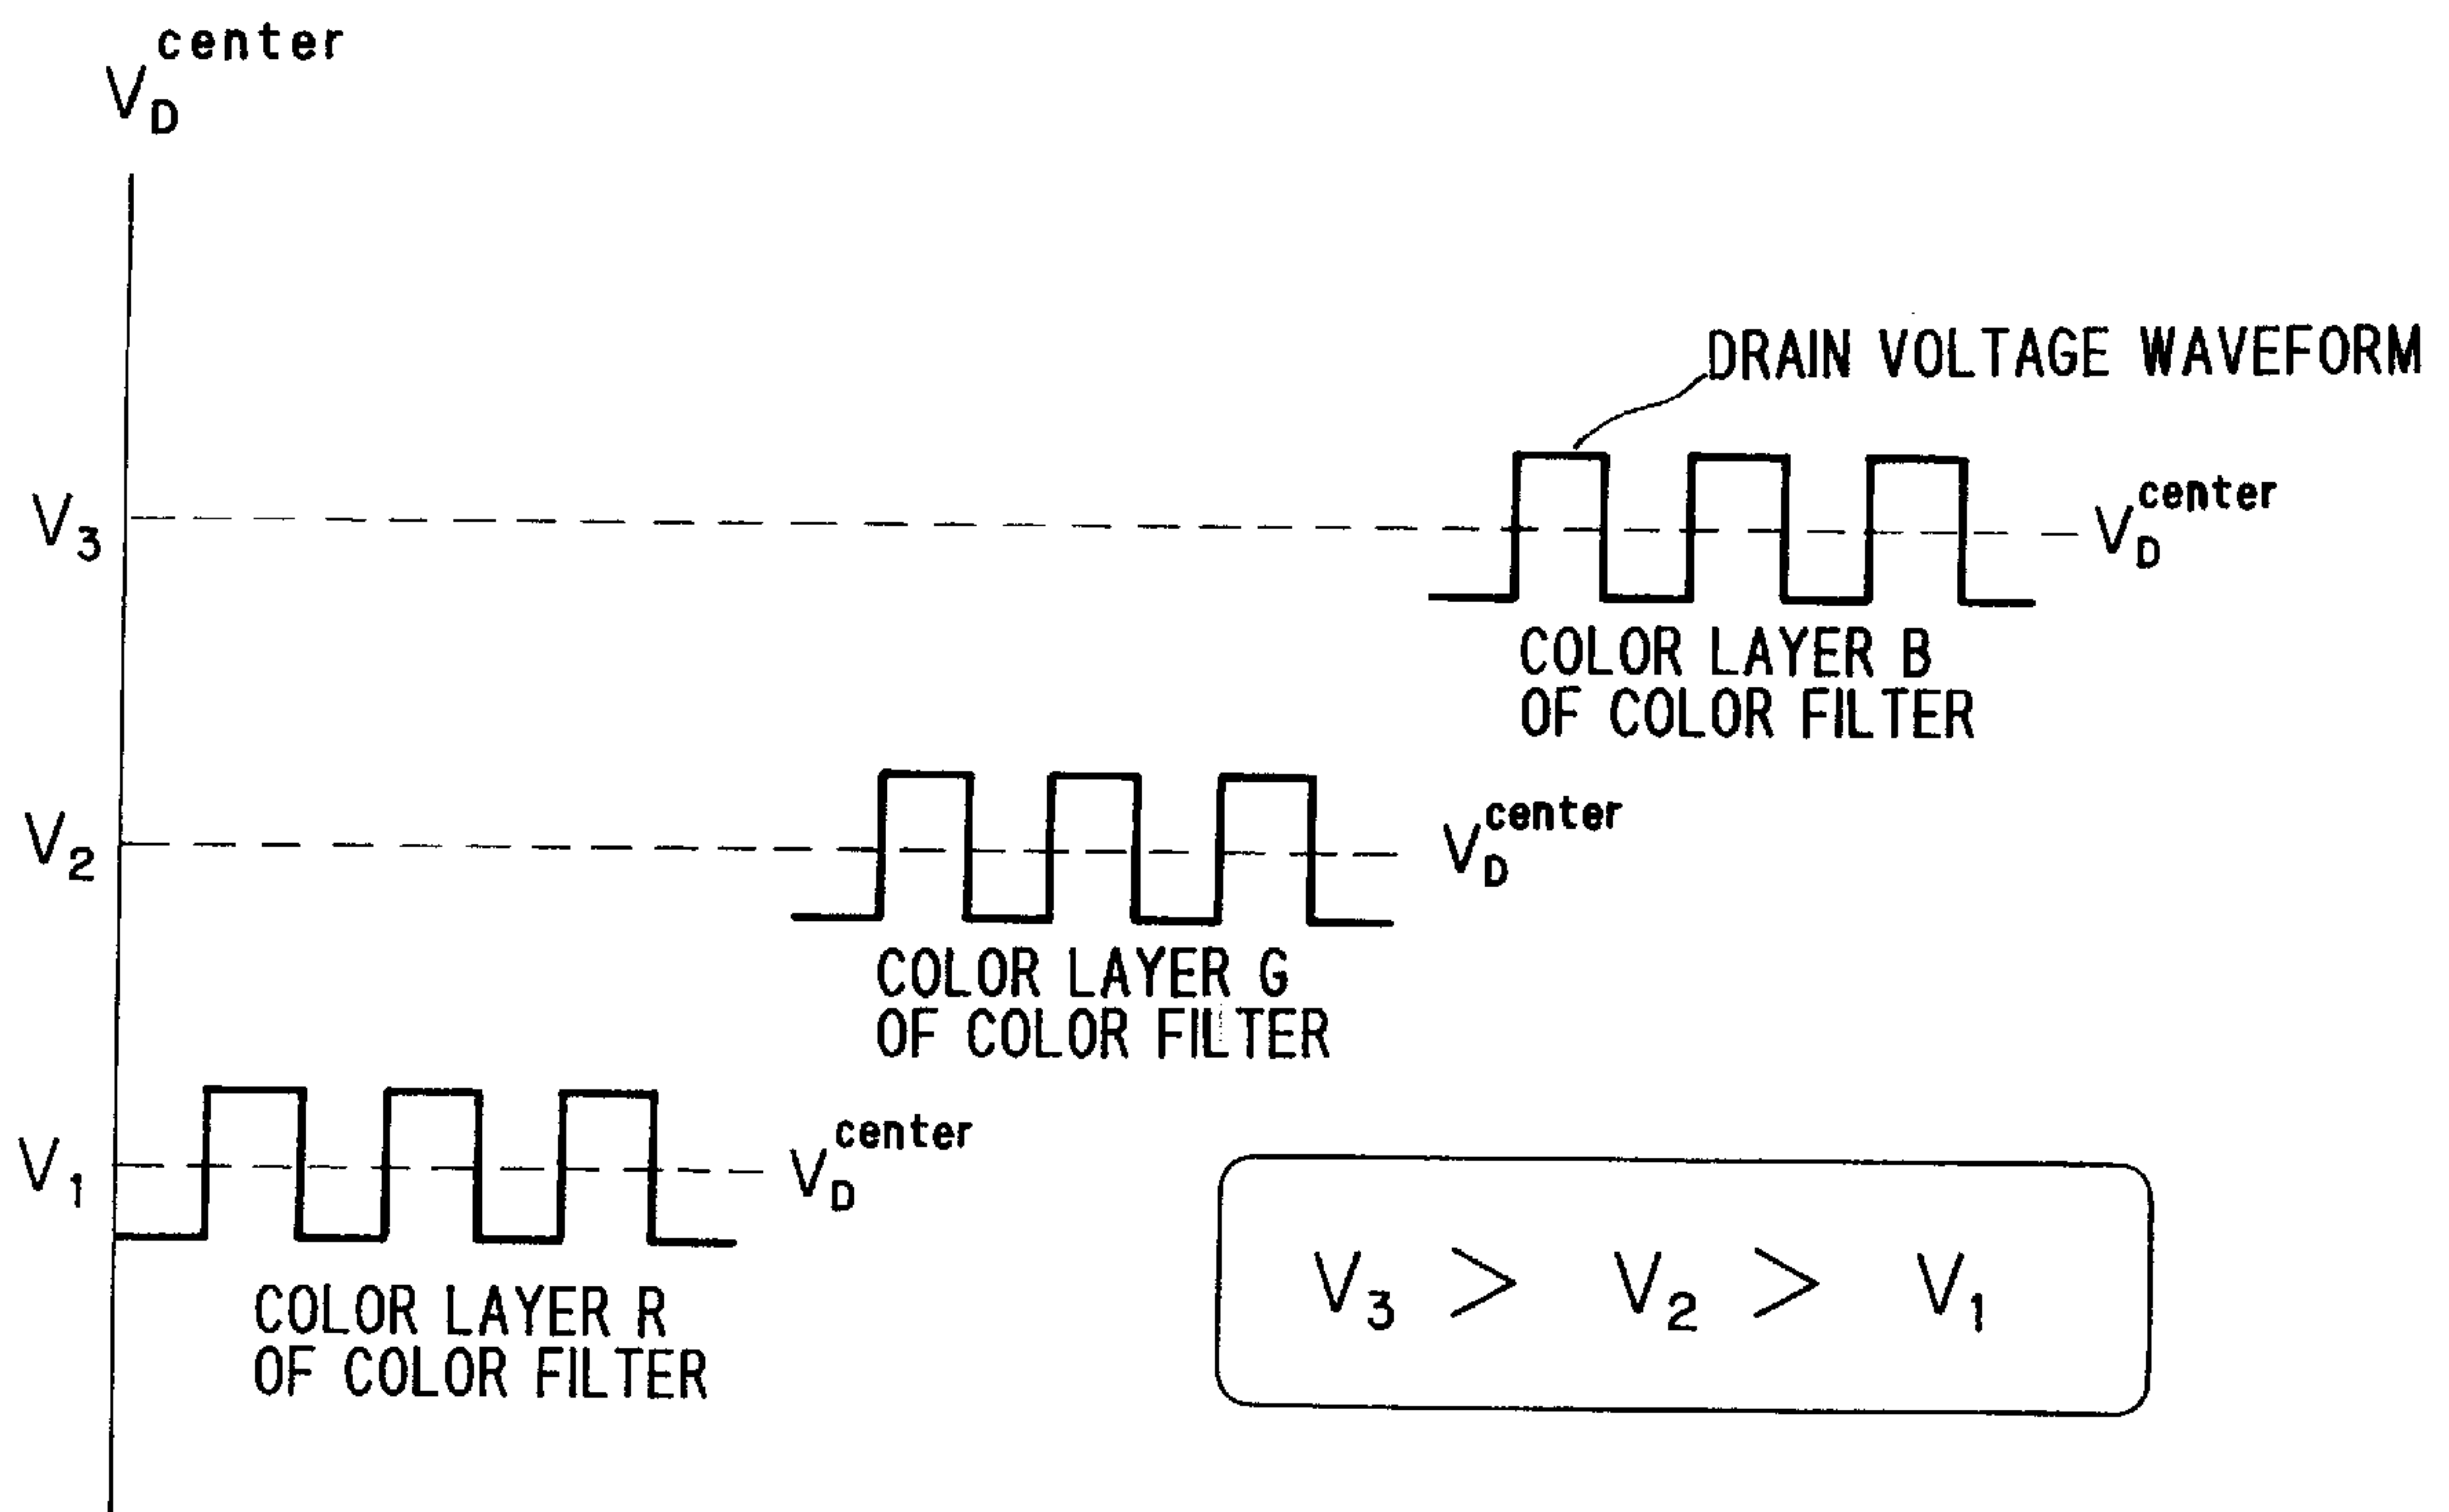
$V_D^{center}$

DRAIN VOLTAGE WAVEFORM

$V_3$

$V_D^{center}$

COLOR LAYER B OF COLOR FILTER

$V_2$

$V_D^{center}$

COLOR LAYER G OF COLOR FILTER

$V_1$

$V_D^{center}$

COLOR LAYER R OF COLOR FILTER

$V_3 > V_2 > V_1$